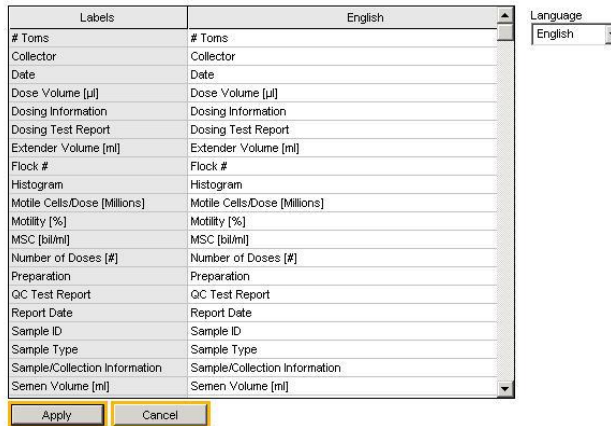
| Labels | English |
|---|---|
| # Toms | # Toms |
| Collector | Collector |
| Date | Date |
| Dose Volume [µl] | Dose Volume [µl] |
| Dosing Information | Dosing Information |
| Dosing Test Report | Dosing Test Report |
| Extender Volume [ml] | Extender Volume [ml] |
| Flock # | Flock # |
| Histogram | Histogram |
| Motile Cells/Dose [Millions] | Motile Cells/Dose [Millions] |
| Motility [%] | Motility [%] |
| MSC [bil/ml] | MSC [bil/ml] |
| Number of Doses [#] | Number of Doses [#] |
| Preparation | Preparation |
| QC Test Report | QC Test Report |
| Report Date | Report Date |
| Sample ID | Sample ID |
| Sample Type | Sample Type |
| Sample/Collection Information | Sample/Collection Information |
| Semen Volume [ml] | Semen Volume [ml] |

Language
English

Apply
Cancel